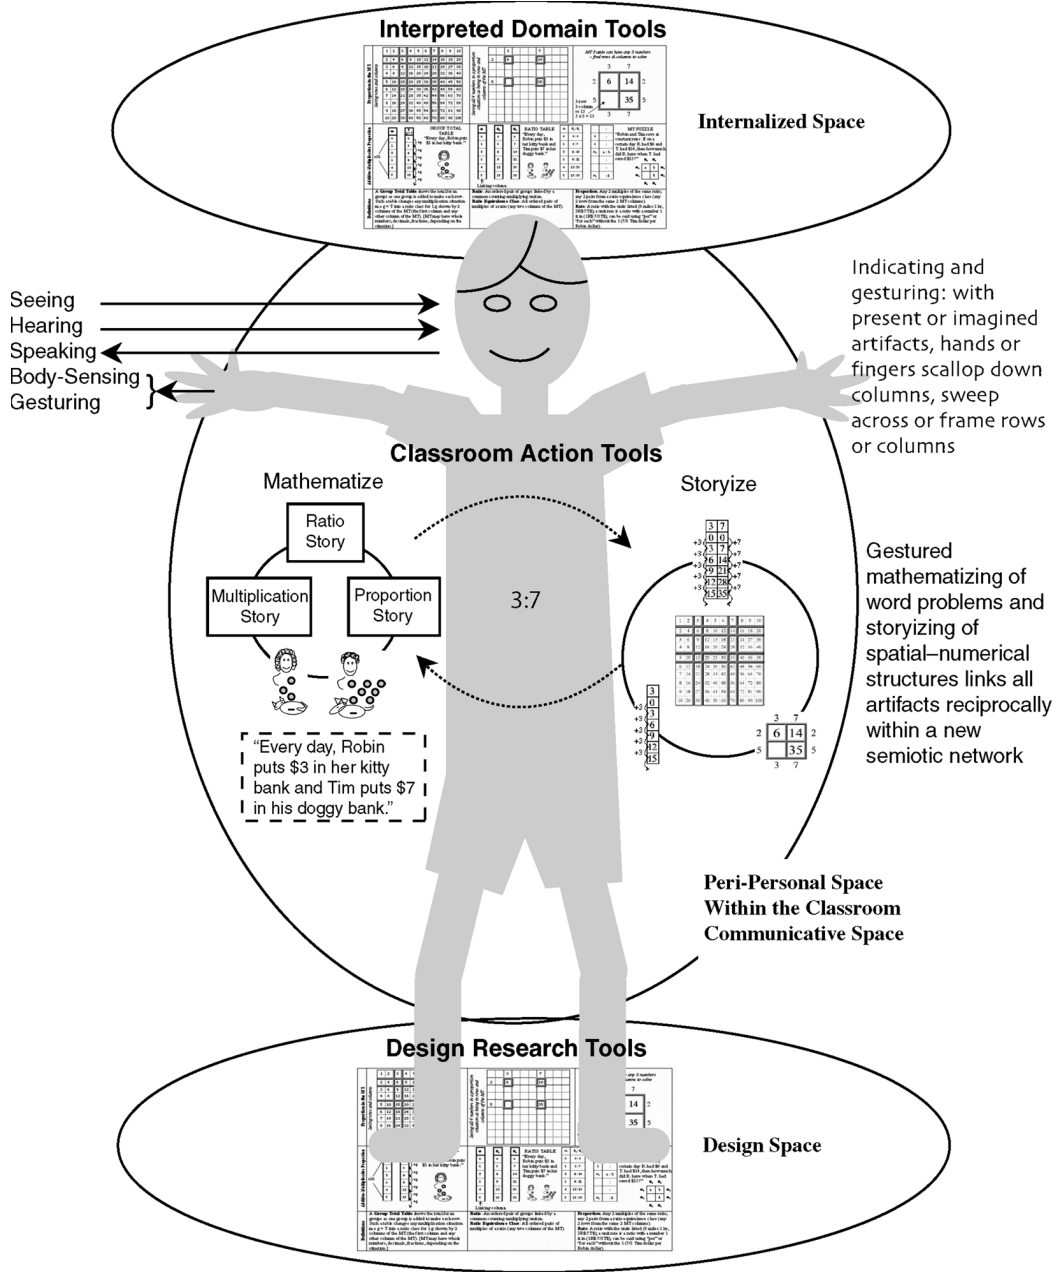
Interpreted Domain Tools

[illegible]

Internalized Space

Seeing
Hearing
Speaking
Body-Sensing
Gesturing

Indicating and gesturing: with present or imagined artifacts, hands or fingers scallop down columns, sweep across or frame rows or columns

Classroom Action Tools

Mathematize

Ratio Story

Multiplication Story

Proportion Story

3:7

"Every day, Robin puts \$3 in her kitty bank and Tim puts \$7 in his doggy bank."

Storyize

| 3 | 7 |
|---|---|
| 0 | 0 |
| 3 | 7 |
| 6 | 14 |
| 9 | 21 |
| 12 | 28 |
| 15 | 35 |

+3 +3 +3 +3 +3 +7 +7 +7 +7 +7

| 3 |
|---|
| 0 |
| 3 |
| 6 |
| 9 |
| 12 |
| 15 |

+3 +3 +3 +3 +3

3 7
2 6 14 2
5 35 5
3 7

Gestured mathematizing of word problems and storyizing of spatial–numerical structures links all artifacts reciprocally within a new semiotic network

Peri-Personal Space Within the Classroom Communicative Space

Design Research Tools

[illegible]

Design Space